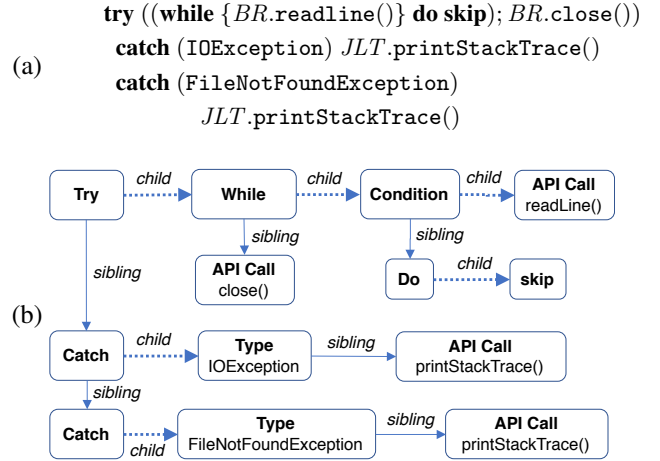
(a)

**try** ((**while** $\{BR$.readline()$\}$ **do skip**); $BR$.close())
**catch** (IOException) $JLT$.printStackTrace()
**catch** (FileNotFoundException) $JLT$.printStackTrace()

(b)

Try
child
While
child
Condition
child
API Call
readLine()
sibling
API Call
close()
sibling
Do
child
skip
sibling
Catch
child
Type
IOException
sibling
API Call
printStackTrace()
sibling
Catch
child
Type
FileNotFoundException
sibling
API Call
printStackTrace()